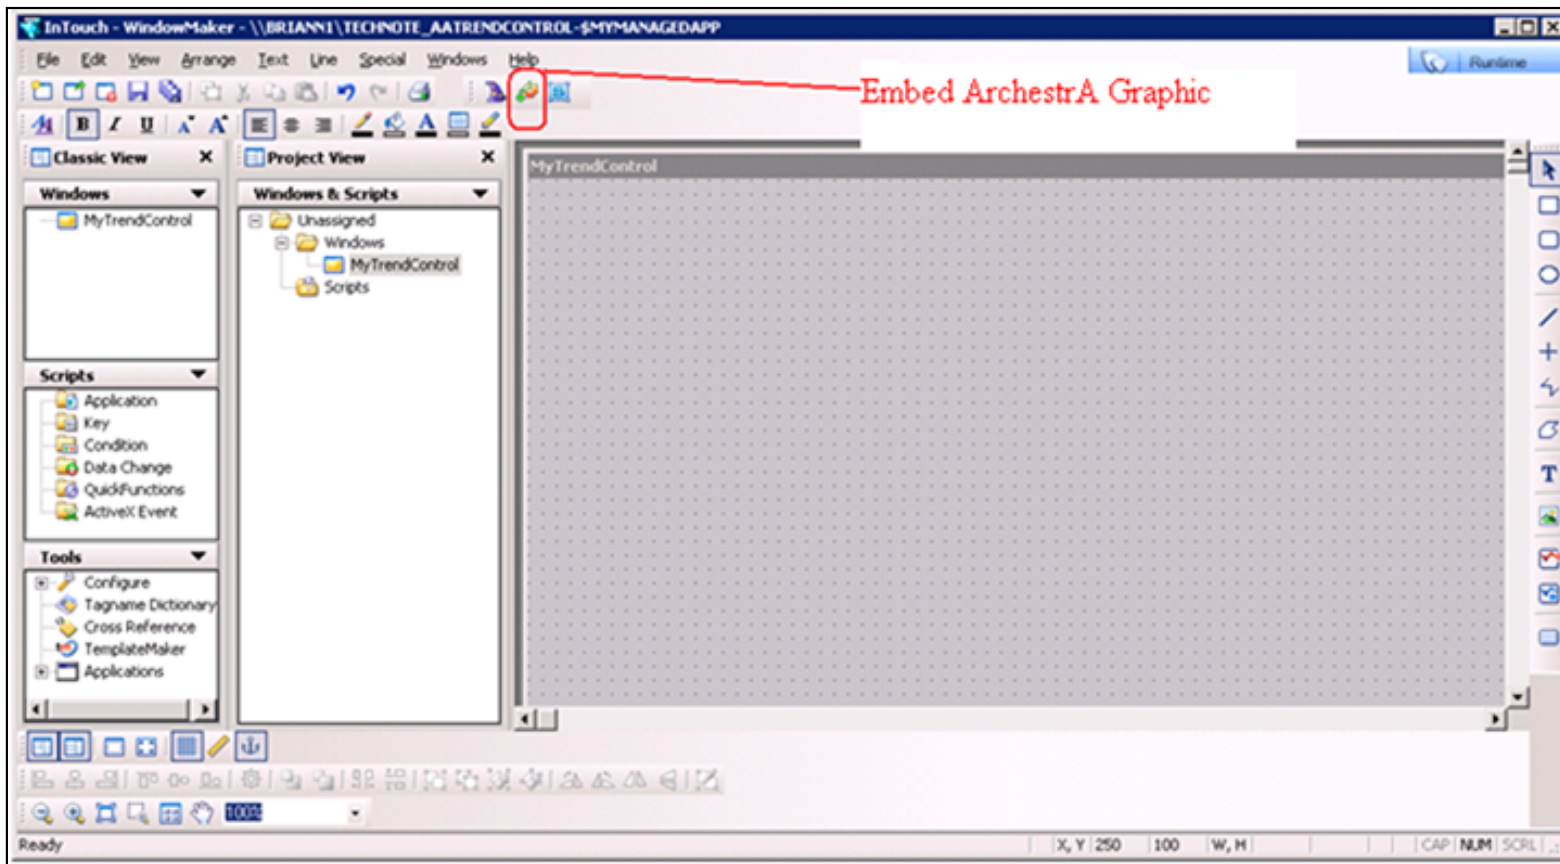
InTouch - WindowMaker - \\BRIANN1\TECHNOTE_AATRENDCONTROL-$MYMANAGEDAPP

File Edit View Arrange Text Line Special Windows Help

Runtime

Embed ArchestrA Graphic

Classic View

Windows

MyTrendControl

Scripts

Application
Key
Condition
Data Change
QuickFunctions
ActiveX Event

Tools

Configure
Tagname Dictionary
Cross Reference
TemplateMaker
Applications

Project View

Windows & Scripts

Unassigned
Windows
MyTrendControl
Scripts

MyTrendControl

100%

Ready

X, Y 250 100 W, H

CAP NUM SCRL